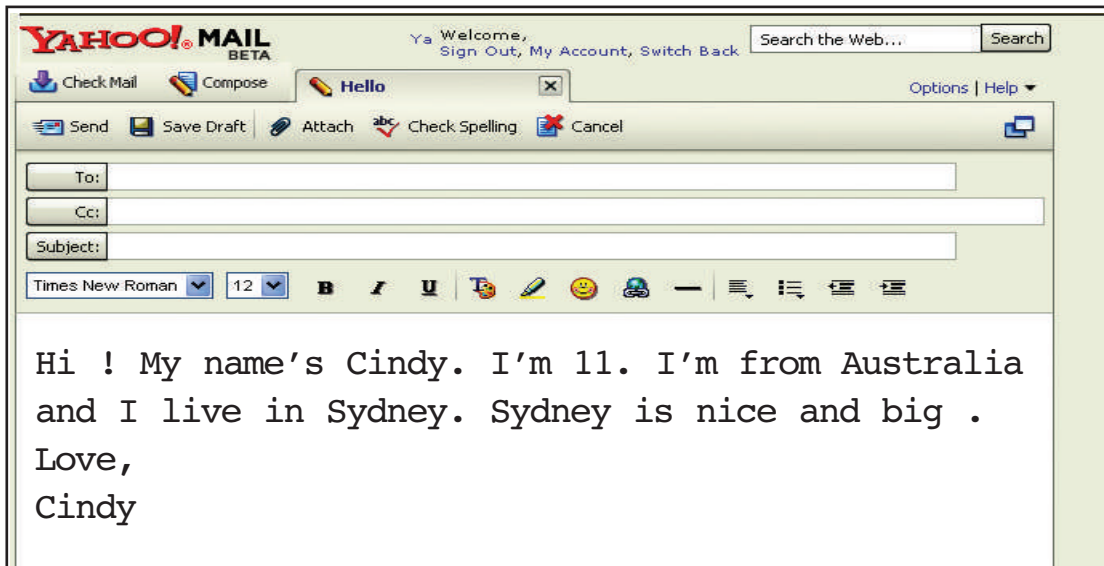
YAHOO! MAIL BETA

Ya Welcome,
Sign Out, My Account, Switch Back

Search the Web... Search

Check Mail Compose Hello

Options | Help

Send Save Draft Attach Check Spelling Cancel

To:
Cc:
Subject:

Times New Roman 12 B I U

Hi ! My name's Cindy. I'm 11. I'm from Australia and I live in Sydney. Sydney is nice and big .
Love,
Cindy